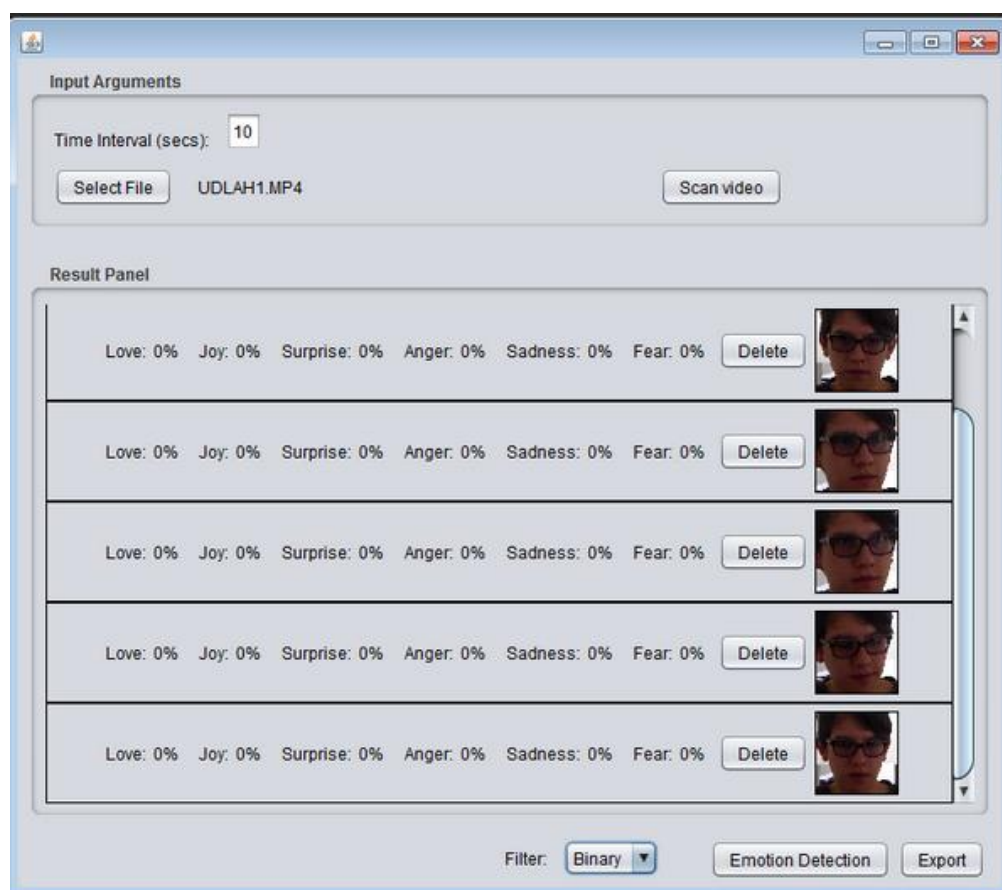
Input Arguments

Time Interval (secs): 10

Select File UDLAH1.MP4 Scan video

Result Panel

Love: 0% Joy: 0% Surprise: 0% Anger: 0% Sadness: 0% Fear: 0% Delete

Love: 0% Joy: 0% Surprise: 0% Anger: 0% Sadness: 0% Fear: 0% Delete

Love: 0% Joy: 0% Surprise: 0% Anger: 0% Sadness: 0% Fear: 0% Delete

Love: 0% Joy: 0% Surprise: 0% Anger: 0% Sadness: 0% Fear: 0% Delete

Love: 0% Joy: 0% Surprise: 0% Anger: 0% Sadness: 0% Fear: 0% Delete

Filter: Binary Emotion Detection Export